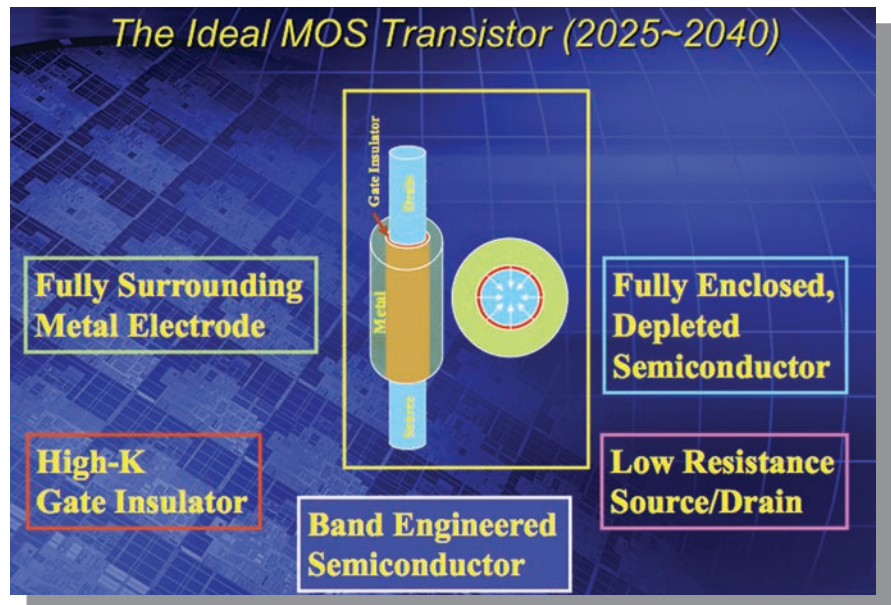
The Ideal MOS Transistor (2025~2040)

Gate Insulator

Drain

Metal

Source

Fully Surrounding Metal Electrode

Fully Enclosed, Depleted Semiconductor

High-K Gate Insulator

Low Resistance Source/Drain

Band Engineered Semiconductor